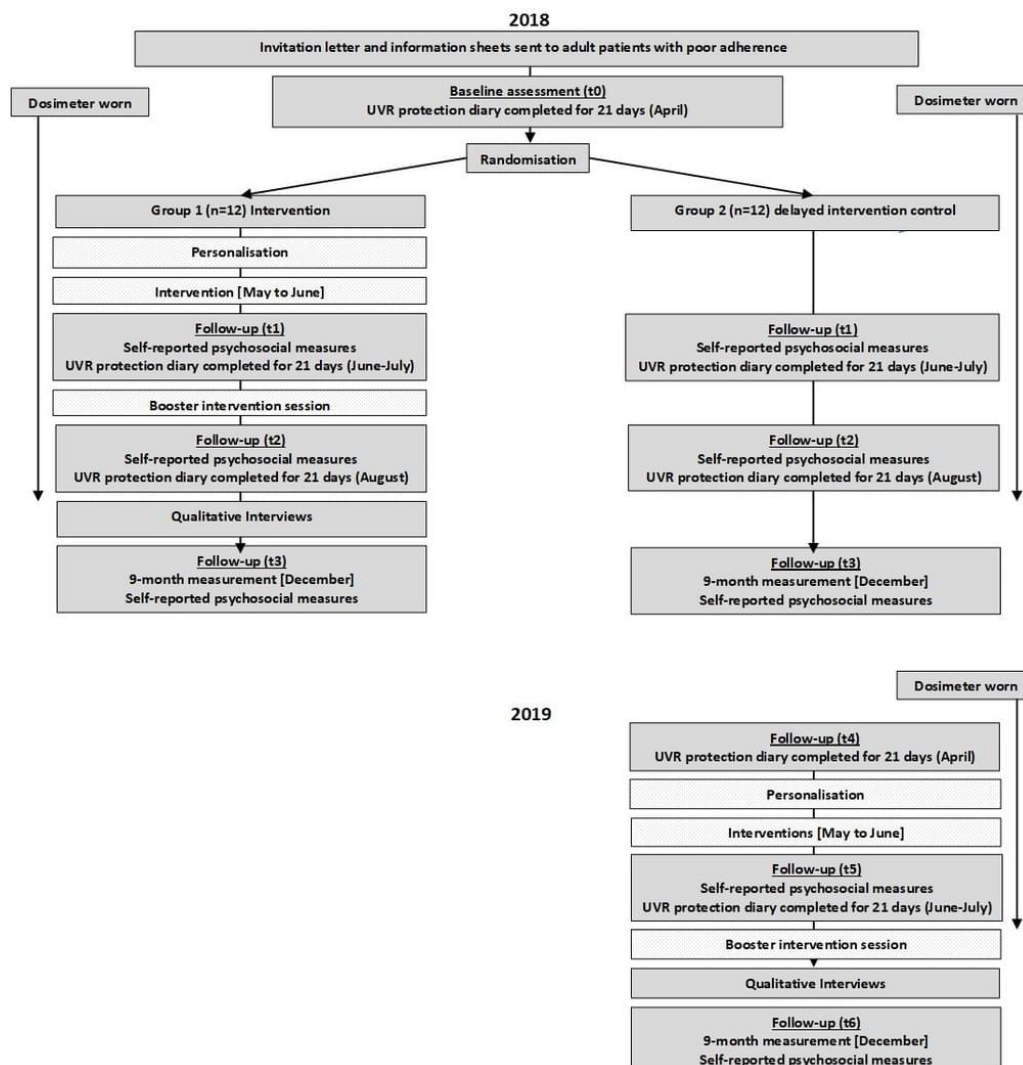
2018

Invitation letter and information sheets sent to adult patients with poor adherence

Dosimeter worn

Baseline assessment (t0)
UVR protection diary completed for 21 days (April)

Dosimeter worn

Randomisation

Group 1 (n=12) Intervention

Personalisation

Intervention [May to June]

Follow-up (t1)
Self-reported psychosocial measures
UVR protection diary completed for 21 days (June-July)

Booster intervention session

Follow-up (t2)
Self-reported psychosocial measures
UVR protection diary completed for 21 days (August)

Qualitative Interviews

Follow-up (t3)
9-month measurement [December]
Self-reported psychosocial measures

Group 2 (n=12) delayed intervention control

Follow-up (t1)
Self-reported psychosocial measures
UVR protection diary completed for 21 days (June-July)

Follow-up (t2)
Self-reported psychosocial measures
UVR protection diary completed for 21 days (August)

Follow-up (t3)
9-month measurement [December]
Self-reported psychosocial measures

Dosimeter worn

2019

Follow-up (t4)
UVR protection diary completed for 21 days (April)

Personalisation

Interventions [May to June]

Follow-up (t5)
Self-reported psychosocial measures
UVR protection diary completed for 21 days (June-July)

Booster intervention session

Qualitative Interviews

Follow-up (t6)
9-month measurement [December]
Self-reported psychosocial measures